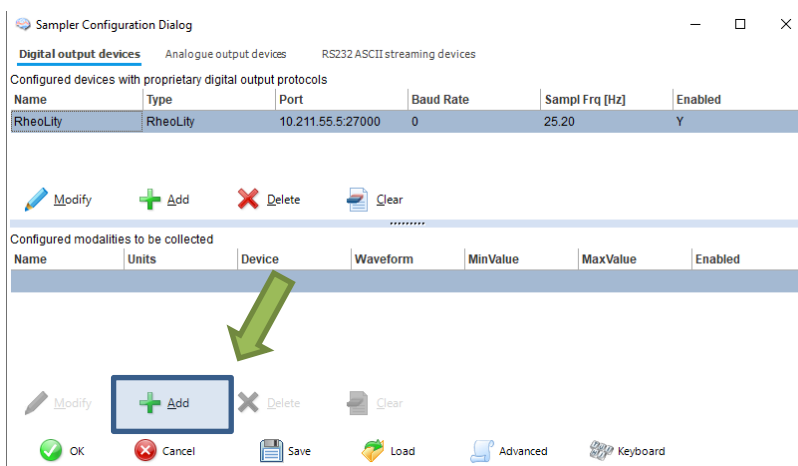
Sampler Configuration Dialog

Digital output devices | Analogue output devices | RS232 ASCII streaming devices

Configured devices with proprietary digital output protocols

| Name | Type | Port | Baud Rate | Sampl Frq [Hz] | Enabled |
|---|---|---|---|---|---|
| RheoLity | RheoLity | 10.211.55.5:27000 | 0 | 25.20 | Y |

Modify | Add | Delete | Clear

Configured modalities to be collected

| Name | Units | Device | Waveform | MinValue | MaxValue | Enabled |
|---|---|---|---|---|---|---|

Modify | Add | Delete | Clear

OK | Cancel | Save | Load | Advanced | Keyboard